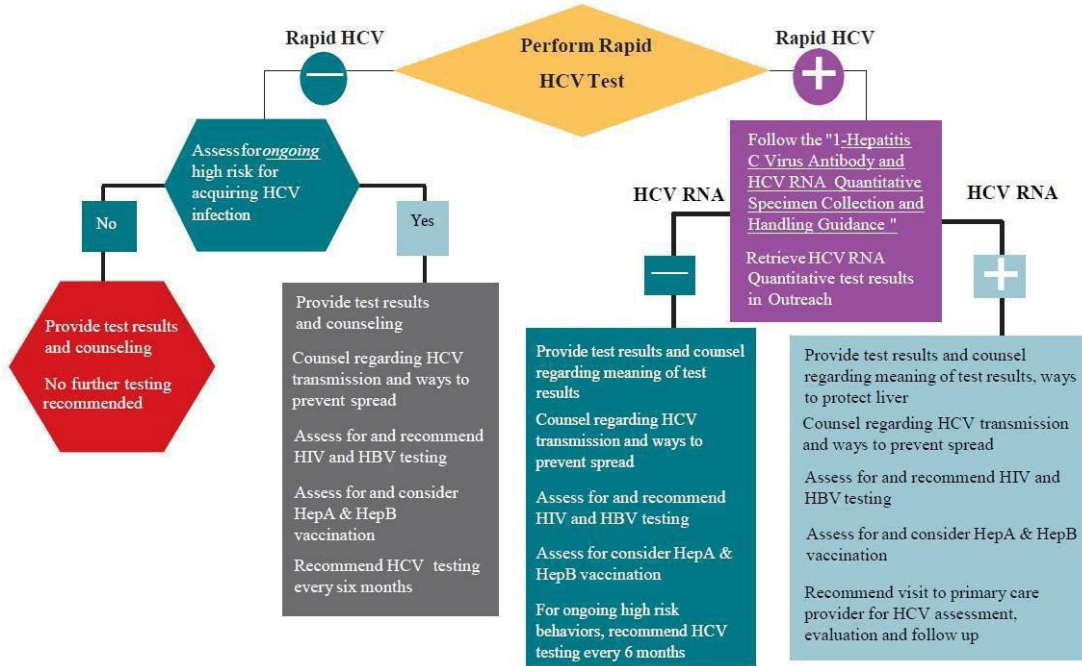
Rapid HCV

Perform Rapid HCV Test

Rapid HCV

Assess for *ongoing* high risk for acquiring HCV infection

No

Yes

Provide test results and counseling

No further testing recommended

Provide test results and counseling

Counsel regarding HCV transmission and ways to prevent spread

Assess for and recommend HIV and HBV testing

Assess for and consider HepA & HepB vaccination

Recommend HCV testing every six months

Follow the "1-Hepatitis C Virus Antibody and HCV RNA Quantitative Specimen Collection and Handling Guidance "

Retrieve HCV RNA Quantitative test results in Outreach

HCV RNA

HCV RNA

Provide test results and counsel regarding meaning of test results

Counsel regarding HCV transmission and ways to prevent spread

Assess for and recommend HIV and HBV testing

Assess for consider HepA & HepB vaccination

For ongoing high risk behaviors, recommend HCV testing every 6 months

Provide test results and counsel regarding meaning of test results, ways to protect liver

Counsel regarding HCV transmission and ways to prevent spread

Assess for and recommend HIV and HBV testing

Assess for and consider HepA & HepB vaccination

Recommend visit to primary care provider for HCV assessment, evaluation and follow up